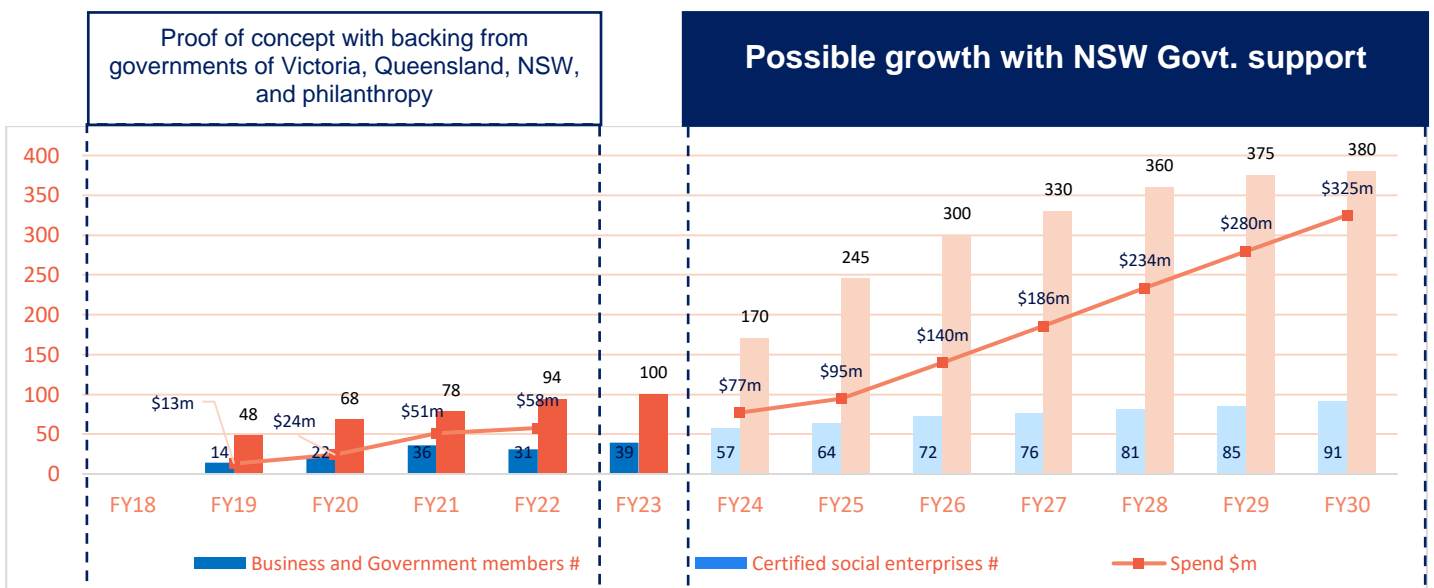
Proof of concept with backing from governments of Victoria, Queensland, NSW, and philanthropy

Possible growth with NSW Govt. support

400
350
300
250
200
150
100
50
0

$13m
14
48
$24m
22
68
$51m
36
78
$58m
31
94
39
100
$77m
57
170
$95m
64
245
$140m
72
300
$186m
76
330
$234m
81
360
$280m
85
375
$325m
91
380

FY18 FY19 FY20 FY21 FY22 FY23 FY24 FY25 FY26 FY27 FY28 FY29 FY30

Business and Government members #
Certified social enterprises #
Spend $m